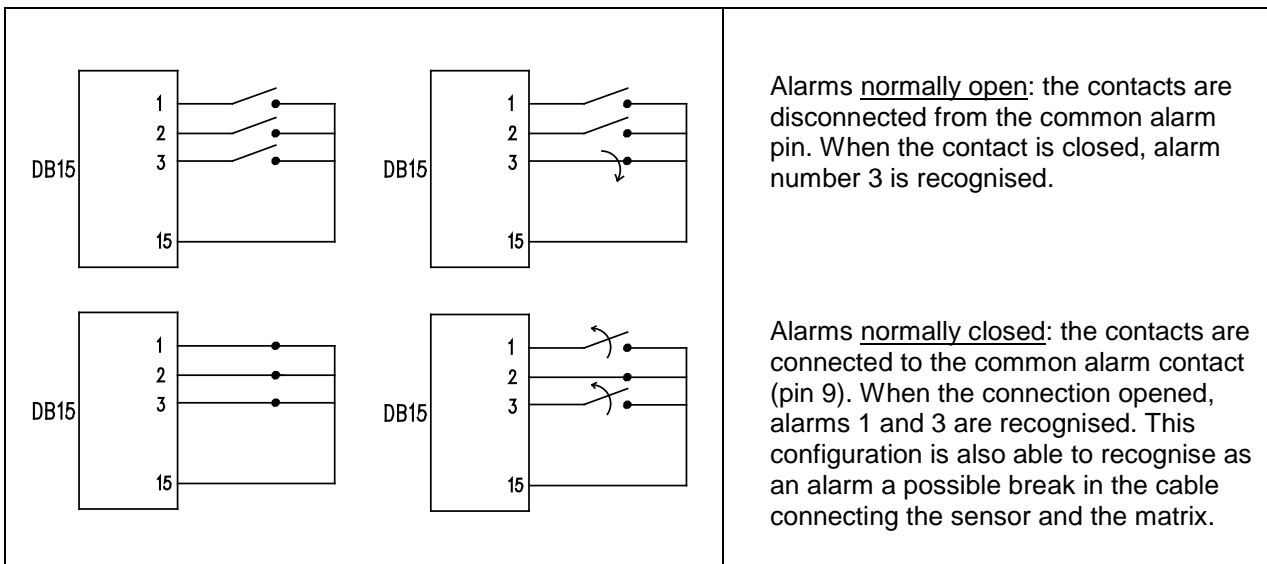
| | |
|---|---|
| DB15 1 2 3 15 DB15 1 2 3 15 | Alarms normally open: the contacts are disconnected from the common alarm pin. When the contact is closed, alarm number 3 is recognised. |
| DB15 1 2 3 15 DB15 1 2 3 15 | Alarms normally closed: the contacts are connected to the common alarm contact (pin 9). When the connection opened, alarms 1 and 3 are recognised. This configuration is also able to recognise as an alarm a possible break in the cable connecting the sensor and the matrix. |